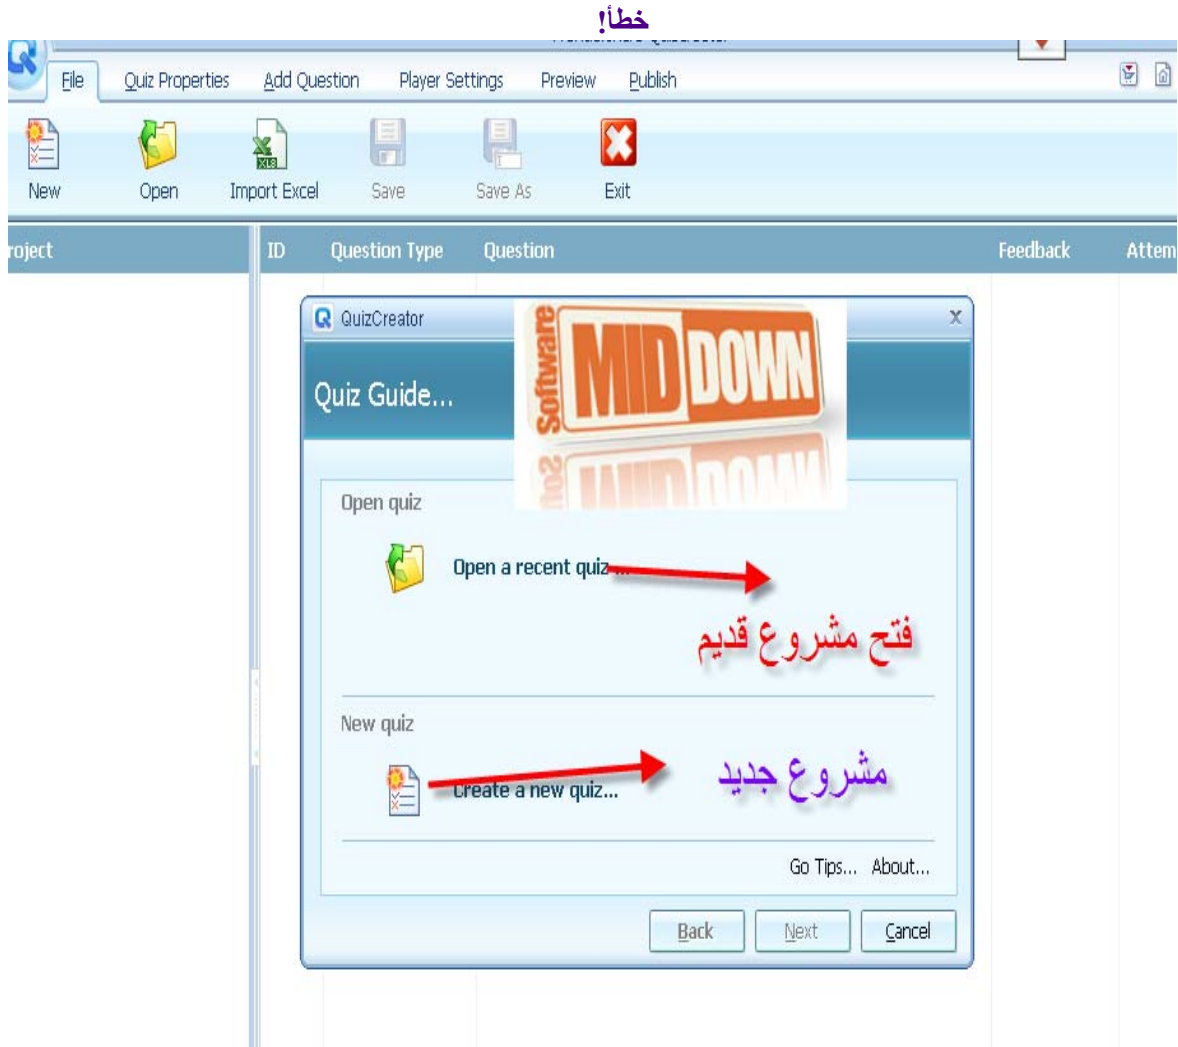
خطأ!

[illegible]

File Quiz Properties Add Question Player Settings Preview Publish

New Open Import Excel Save Save As Exit

roject ID Question Type Question Feedback Attem

QuizCreator

Quiz Guide...

Software MIDDOWN

Open quiz

Open a recent quiz...

فتح مشروع قديم

New quiz

Create a new quiz...

مشروع جديد

Go Tips... About...

Back Next Cancel